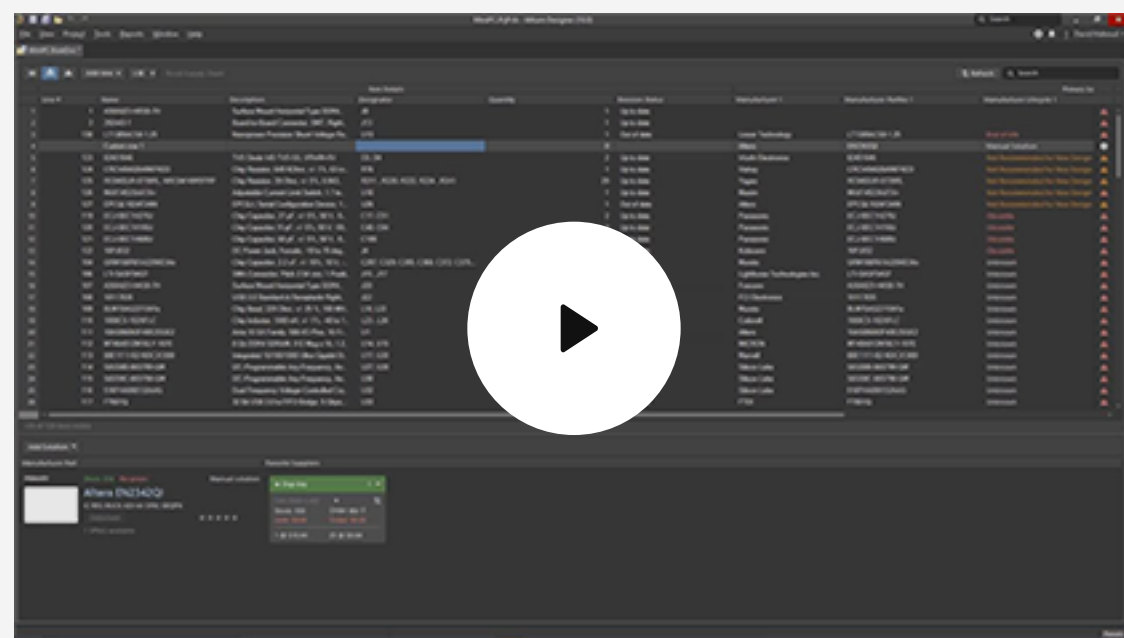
MiniPC.PrjPcb - Altium Designer (19.0)

File View Project Tools Reports Window Help

Refresh

Line # Name Description Designator Quantity Revision Status Manufacturer 1 Manufacturer Part Number 1 Manufacturer Lifecycle 1

Custom Line 1

Altera EN2342QI